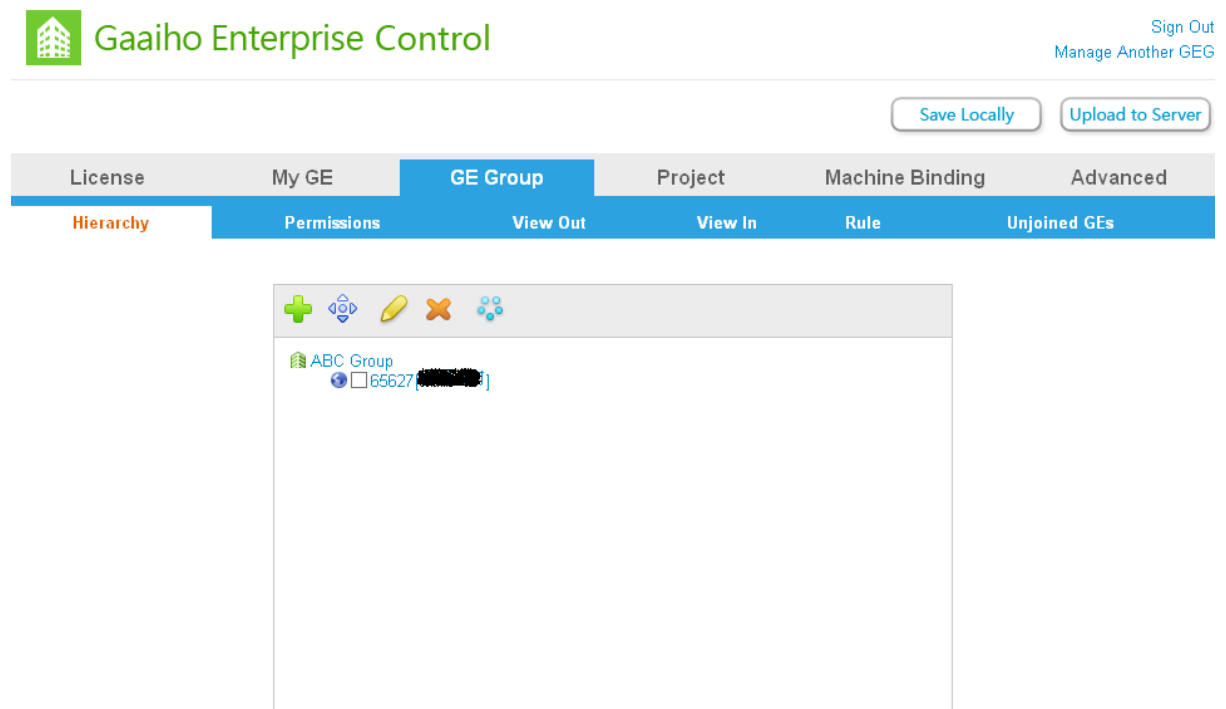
Gaaiho Enterprise Control

Sign Out
Manage Another GEG

Save Locally
Upload to Server

License
My GE
GE Group
Project
Machine Binding
Advanced

Hierarchy
Permissions
View Out
View In
Rule
Unjoined GEs

ABC Group
65627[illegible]